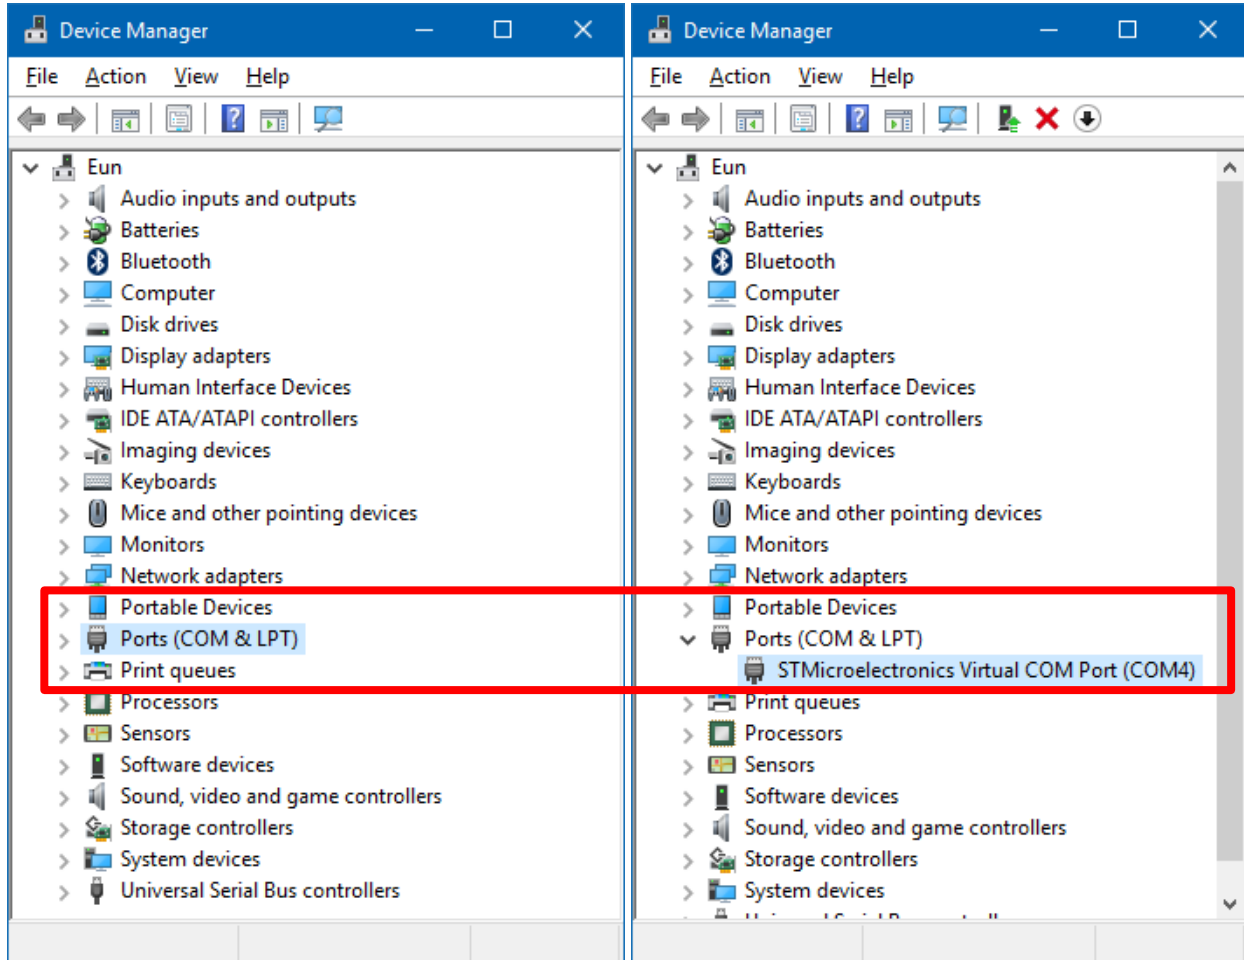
Device Manager

File Action View Help

Eun
Audio inputs and outputs
Batteries
Bluetooth
Computer
Disk drives
Display adapters
Human Interface Devices
IDE ATA/ATAPI controllers
Imaging devices
Keyboards
Mice and other pointing devices
Monitors
Network adapters
Portable Devices
Ports (COM & LPT)
Print queues
Processors
Sensors
Software devices
Sound, video and game controllers
Storage controllers
System devices
Universal Serial Bus controllers

Device Manager

File Action View Help

Eun
Audio inputs and outputs
Batteries
Bluetooth
Computer
Disk drives
Display adapters
Human Interface Devices
IDE ATA/ATAPI controllers
Imaging devices
Keyboards
Mice and other pointing devices
Monitors
Network adapters
Portable Devices
Ports (COM & LPT)
STMicroelectronics Virtual COM Port (COM4)
Print queues
Processors
Sensors
Software devices
Sound, video and game controllers
Storage controllers
System devices
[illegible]